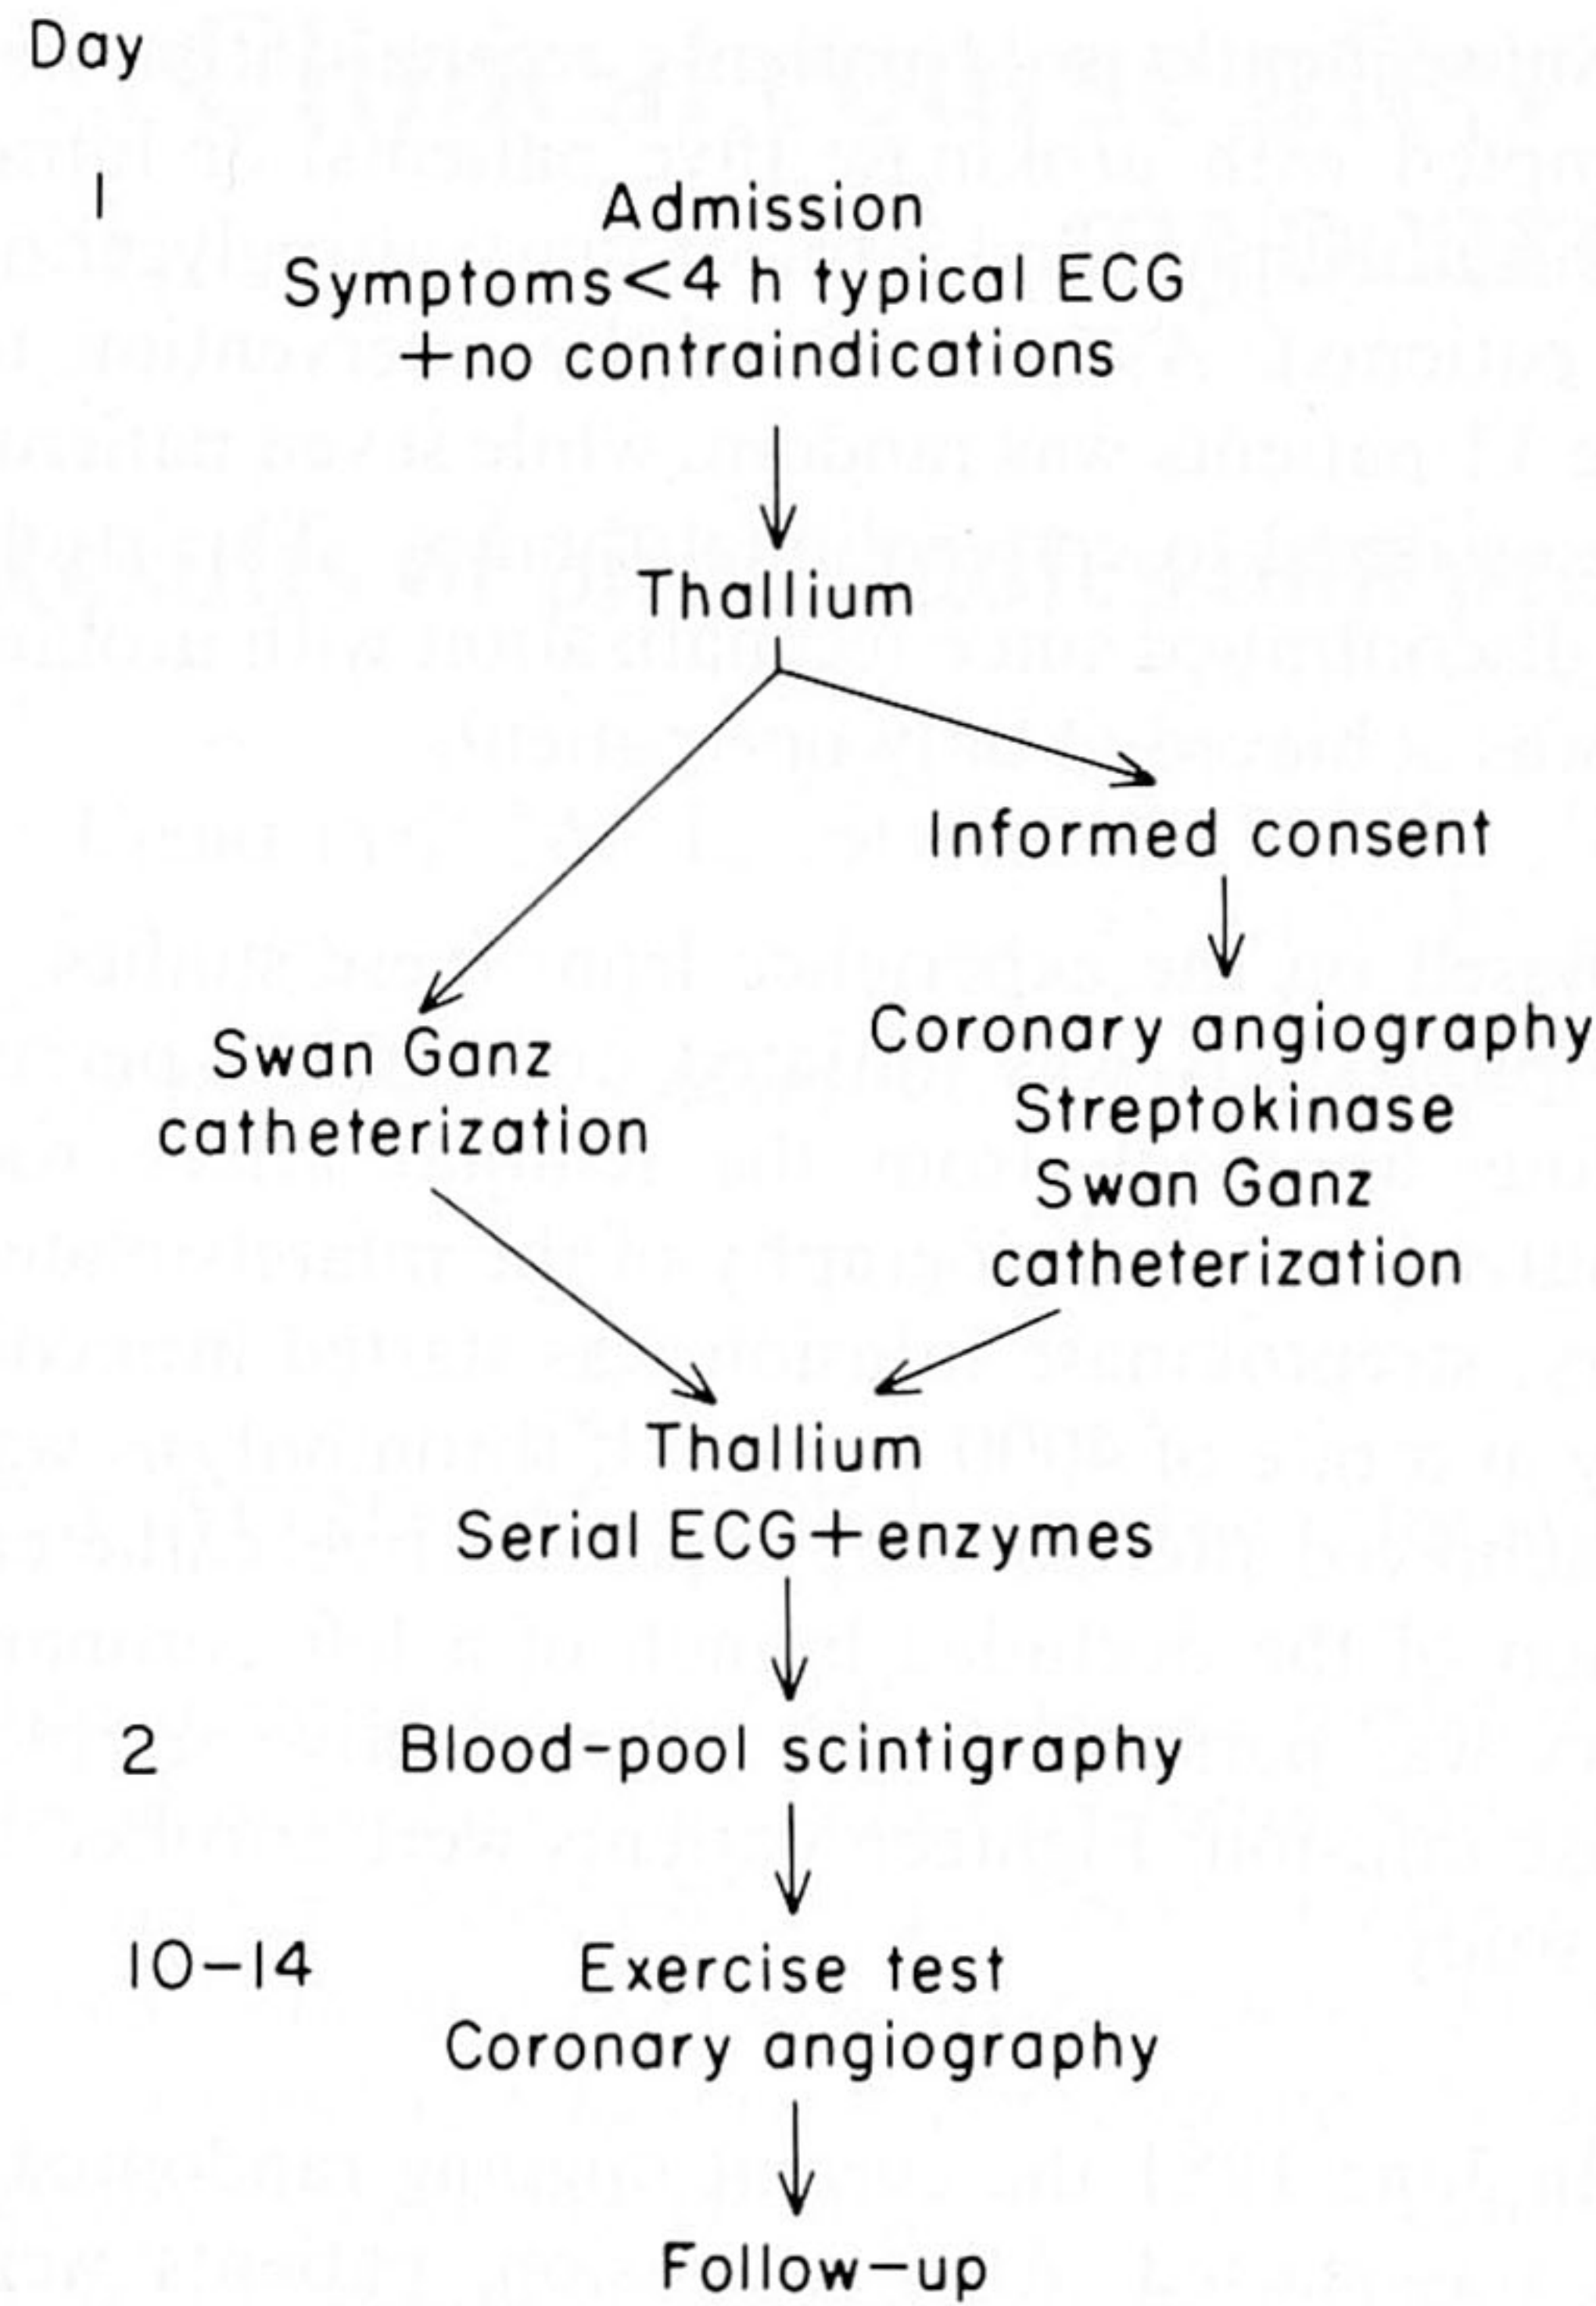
Day

1 Admission
Symptoms<4 h typical ECG
+no contraindications

Thallium

Informed consent

Swan Ganz catheterization

Coronary angiography
Streptokinase
Swan Ganz
catheterization

Thallium
Serial ECG+enzymes

2 Blood-pool scintigraphy

10–14 Exercise test
Coronary angiography

Follow-up